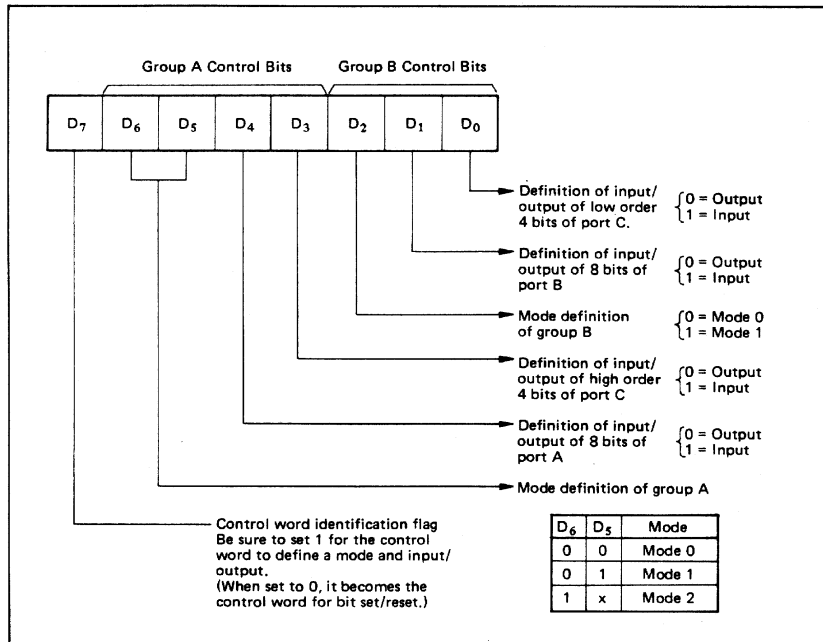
Group A Control Bits
Group B Control Bits

$D_7$ $D_6$ $D_5$ $D_4$ $D_3$ $D_2$ $D_1$ $D_0$

Definition of input/output of low order 4 bits of port C. $\begin{cases} 0 = \text{Output} \\ 1 = \text{Input} \end{cases}$

Definition of input/output of 8 bits of port B $\begin{cases} 0 = \text{Output} \\ 1 = \text{Input} \end{cases}$

Mode definition of group B $\begin{cases} 0 = \text{Mode 0} \\ 1 = \text{Mode 1} \end{cases}$

Definition of input/output of high order 4 bits of port C $\begin{cases} 0 = \text{Output} \\ 1 = \text{Input} \end{cases}$

Definition of input/output of 8 bits of port A $\begin{cases} 0 = \text{Output} \\ 1 = \text{Input} \end{cases}$

Mode definition of group A

Control word identification flag
Be sure to set 1 for the control word to define a mode and input/output.
(When set to 0, it becomes the control word for bit set/reset.)

| $D_6$ | $D_5$ | Mode |
|---|---|---|
| 0 | 0 | Mode 0 |
| 0 | 1 | Mode 1 |
| 1 | x | Mode 2 |